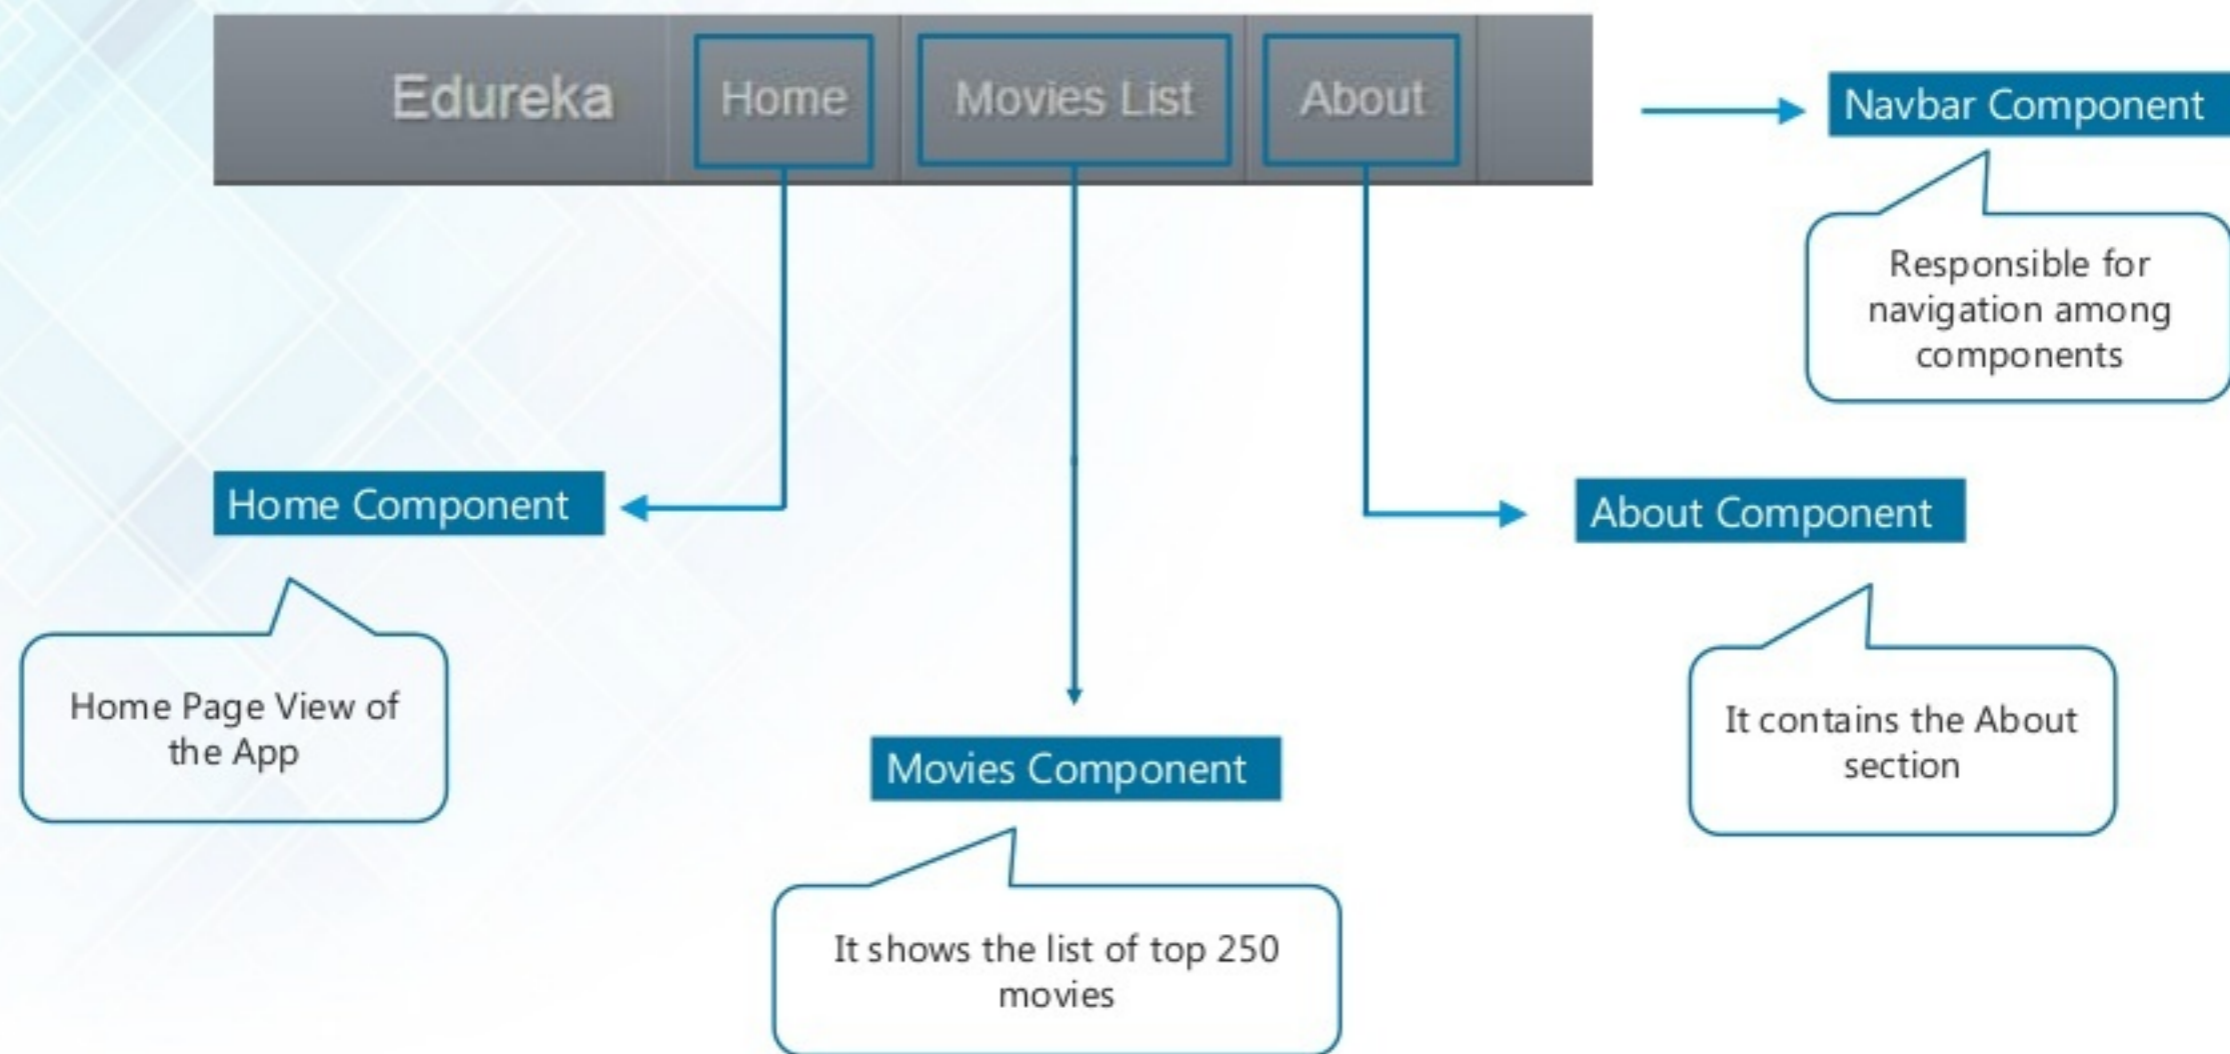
Edureka Home Movies List About

Navbar Component

Responsible for navigation among components

Home Component

Home Page View of the App

About Component

It contains the About section

Movies Component

It shows the list of top 250 movies